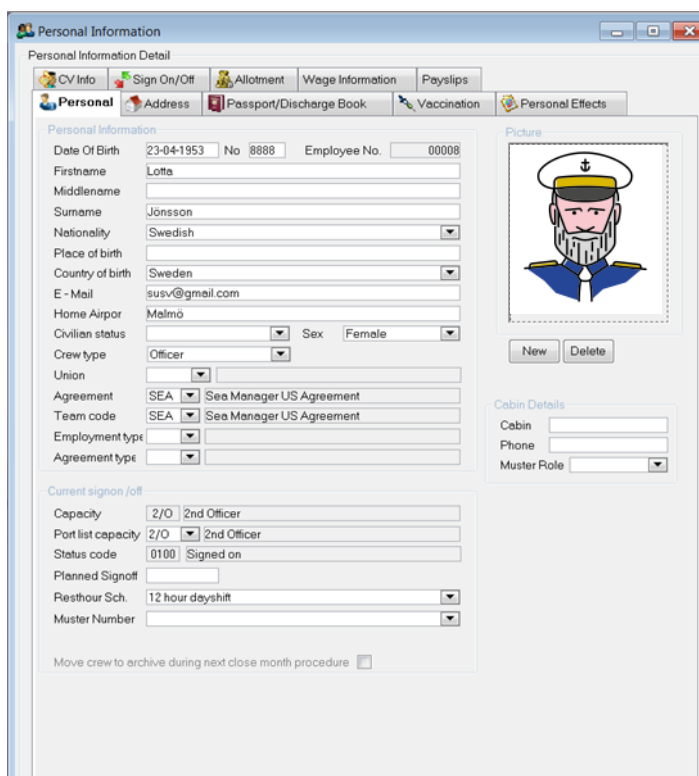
Personal Information

Personal Information Detail

CV Info | Sign On/Off | Allotment | Wage Information | Payslips

Personal | Address | Passport/Discharge Book | Vaccination | Personal Effects

Personal Information

Date Of Birth 23-04-1953 No 8888 Employee No. 00008

Firstname Lotta

Middlename

Surname Jönsson

Nationality Swedish

Place of birth

Country of birth Sweden

E - Mail susv@gmail.com

Home Airpor Malmö

Civilian status

Sex Female

Crew type Officer

Union

Agreement SEA Sea Manager US Agreement

Team code SEA Sea Manager US Agreement

Employment type

Agreement type

Picture

New Delete

Cabin Details

Cabin

Phone

Muster Role

Current signon /off

Capacity 2/O 2nd Officer

Port list capacity 2/O 2nd Officer

Status code 0100 Signed on

Planned Signoff

Resthour Sch. 12 hour dayshift

Muster Number

Move crew to archive during next close month procedure